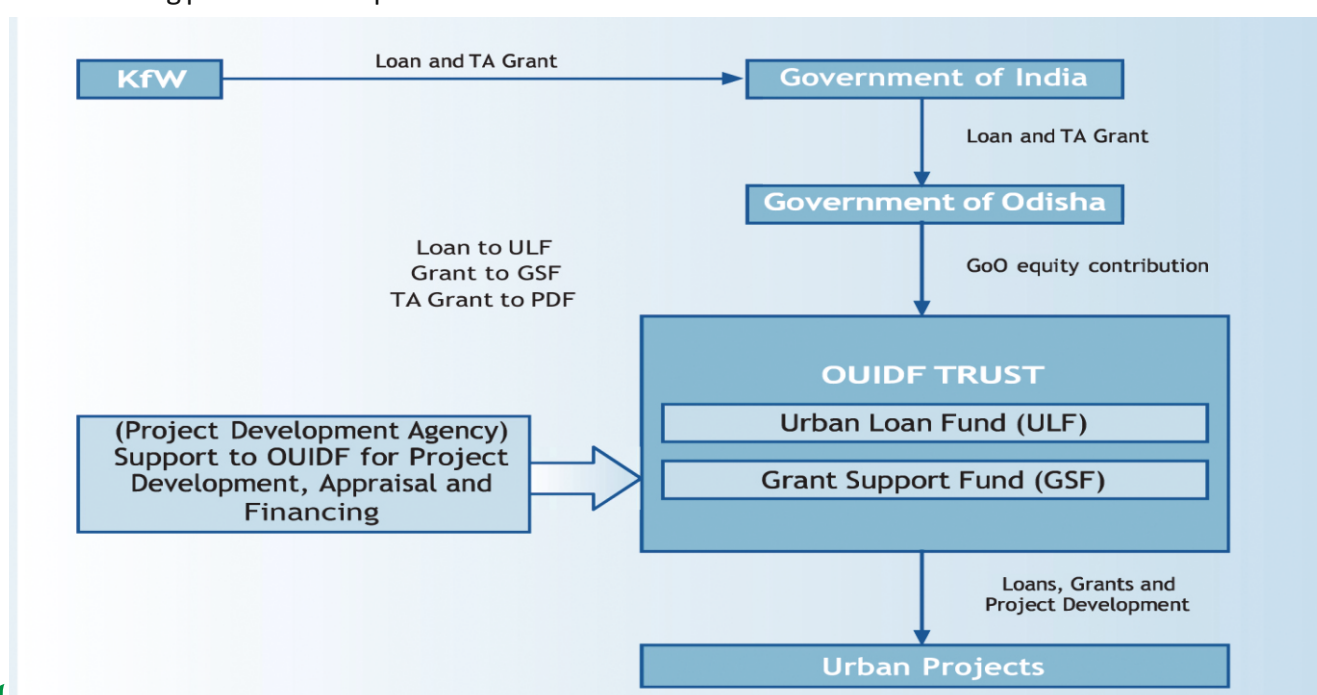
KfW

Loan and TA Grant

Government of India

Loan and TA Grant

Government of Odisha

Loan to ULF
Grant to GSF
TA Grant to PDF

GoO equity contribution

OUIDF TRUST

Urban Loan Fund (ULF)

Grant Support Fund (GSF)

(Project Development Agency) Support to OUIDF for Project Development, Appraisal and Financing

Loans, Grants and Project Development

Urban Projects